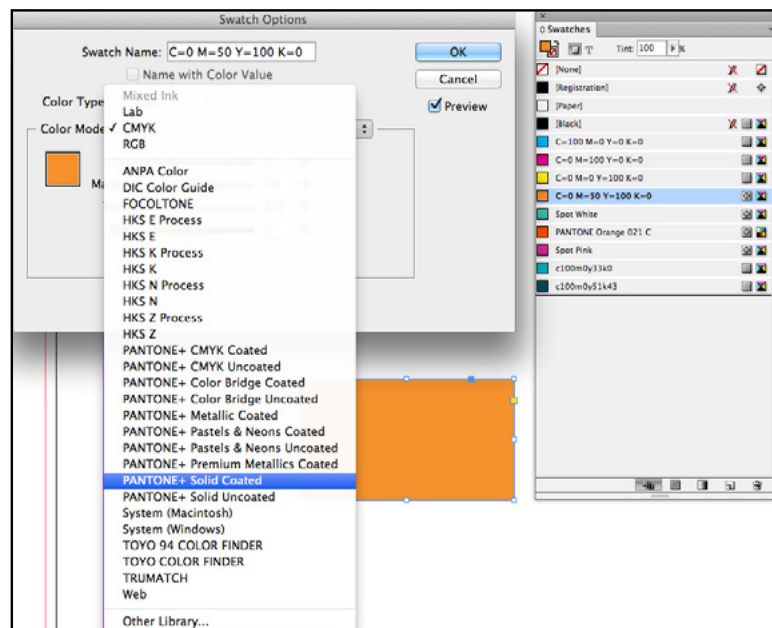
Swatch Options

Swatch Name: C=0 M=50 Y=100 K=0

Name with Color Value

Color Type

Color Mode

Ma

OK

Cancel

Preview

Mixed Ink
Lab
✓ CMYK
RGB

ANPA Color
DIC Color Guide
FOCOLTONE
HKS E Process
HKS E
HKS K Process
HKS K
HKS N Process
HKS N
HKS Z Process
HKS Z
PANTONE+ CMYK Coated
PANTONE+ CMYK Uncoated
PANTONE+ Color Bridge Coated
PANTONE+ Color Bridge Uncoated
PANTONE+ Metallic Coated
PANTONE+ Pastels & Neons Coated
PANTONE+ Pastels & Neons Uncoated
PANTONE+ Premium Metallics Coated
PANTONE+ Solid Coated
PANTONE+ Solid Uncoated
System (Macintosh)
System (Windows)
TOYO 94 COLOR FINDER
TOYO COLOR FINDER
TRUMATCH
Web

Other Library...

Swatches

T

Tint: 100 %

[None]
[Registration]
[Paper]
[Black]
C=100 M=0 Y=0 K=0
C=0 M=100 Y=0 K=0
C=0 M=0 Y=100 K=0
C=0 M=50 Y=100 K=0
Spot White
PANTONE Orange 021 C
Spot Pink
c100m0y33k0
c100m0y51k43